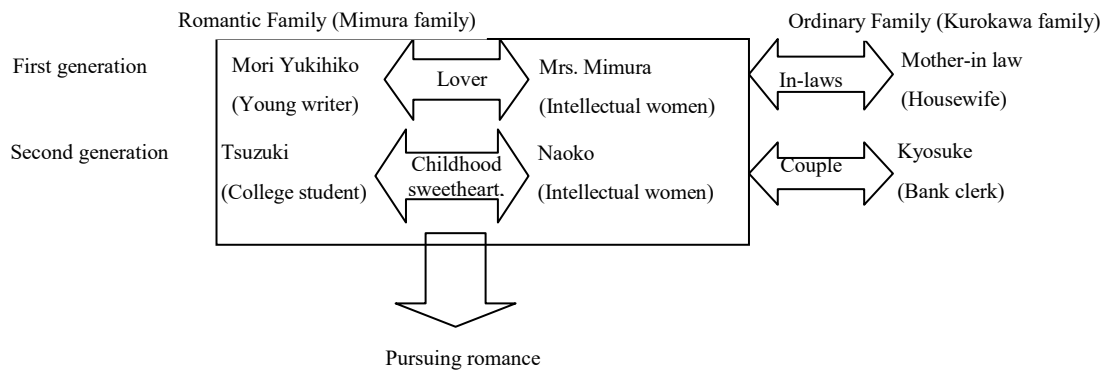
Romantic Family (Mimura family)

Ordinary Family (Kurokawa family)

First generation

Mori Yukihiko
(Young writer)

Lover

Mrs. Mimura
(Intellectual women)

In-laws

Mother-in law
(Housewife)

Second generation

Tsuzuki
(College student)

Childhood sweetheart.

Naoko
(Intellectual women)

Couple

Kyosuke
(Bank clerk)

Pursuing romance